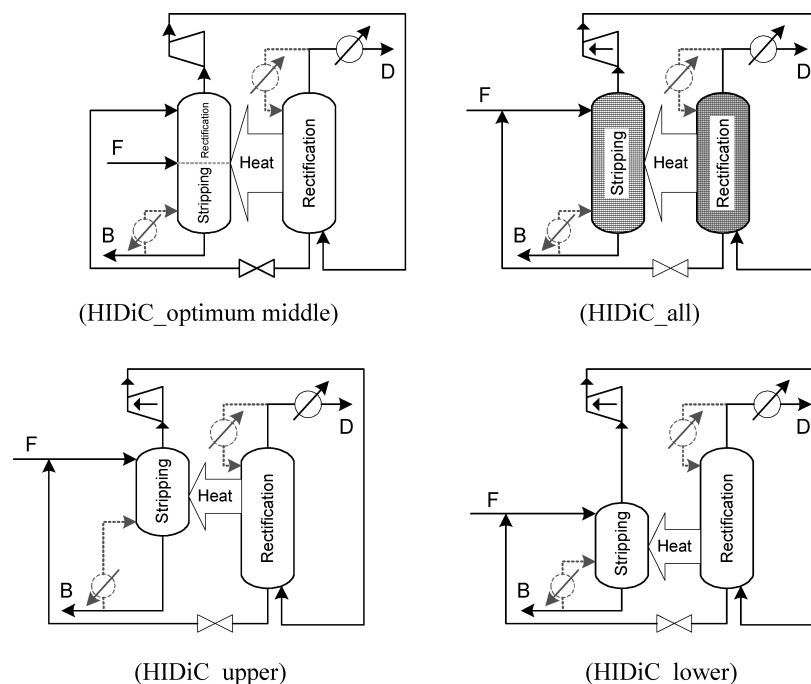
D
Rectification
F
Heat
Rectification
Stripping
B
(HIDiC_optimum middle)

F
D
Stripping
Heat
Rectification
B
(HIDiC_all)

F
D
Stripping
Heat
Rectification
B
(HIDiC_upper)

D
F
Stripping
Heat
Rectification
B
(HIDiC_lower)